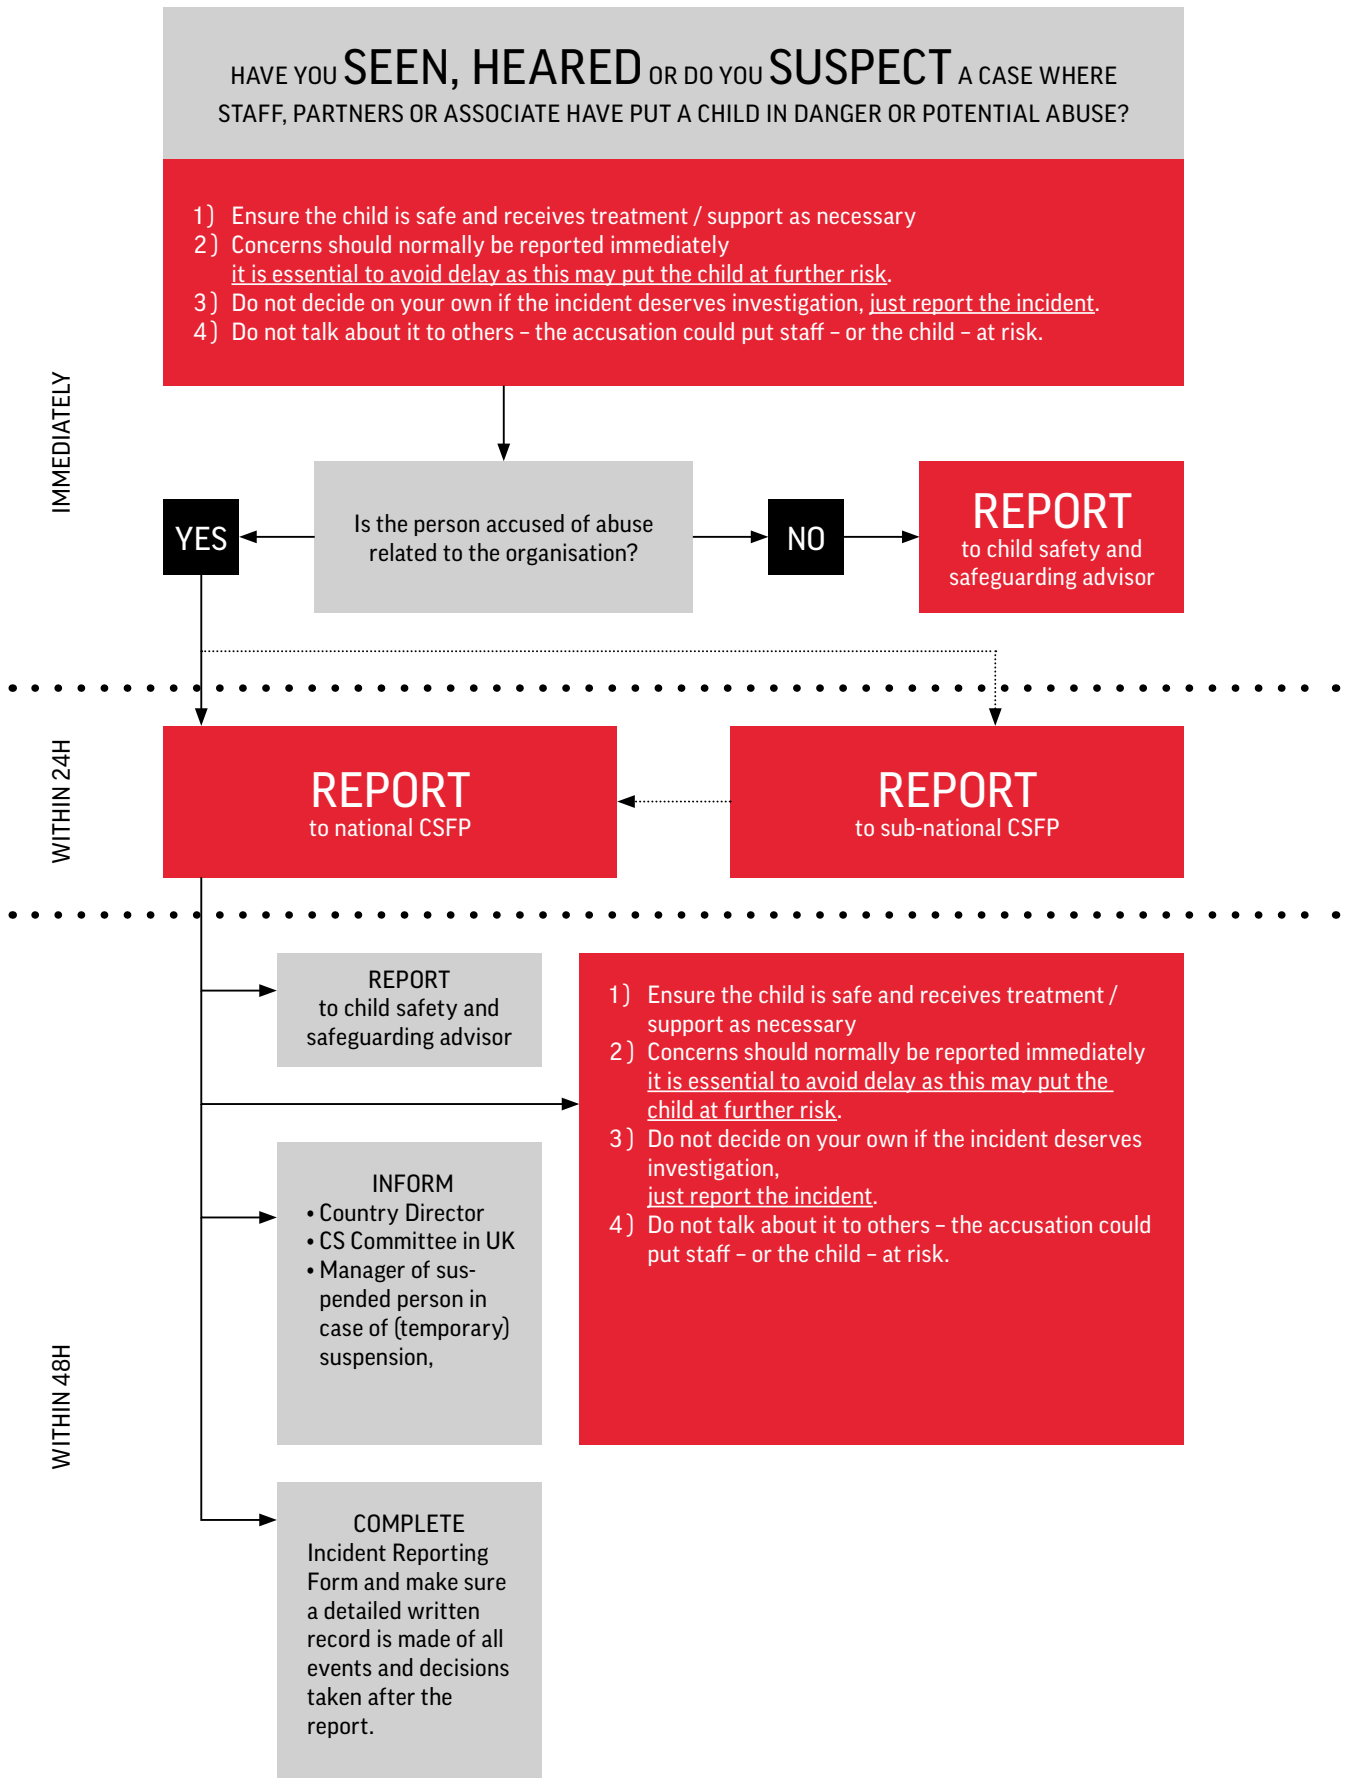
HAVE YOU SEEN, HEARED OR DO YOU SUSPECT A CASE WHERE STAFF, PARTNERS OR ASSOCIATE HAVE PUT A CHILD IN DANGER OR POTENTIAL ABUSE?

1) Ensure the child is safe and receives treatment / support as necessary
2) Concerns should normally be reported immediately it is essential to avoid delay as this may put the child at further risk.
3) Do not decide on your own if the incident deserves investigation, just report the incident.
4) Do not talk about it to others – the accusation could put staff – or the child – at risk.

IMMEDIATELY

YES

Is the person accused of abuse related to the organisation?

NO

REPORT
to child safety and safeguarding advisor

WITHIN 24H

REPORT
to national CSFP

REPORT
to sub-national CSFP

WITHIN 48H

REPORT
to child safety and safeguarding advisor

1) Ensure the child is safe and receives treatment / support as necessary
2) Concerns should normally be reported immediately it is essential to avoid delay as this may put the child at further risk.
3) Do not decide on your own if the incident deserves investigation, just report the incident.
4) Do not talk about it to others – the accusation could put staff – or the child – at risk.

INFORM
• Country Director
• CS Committee in UK
• Manager of suspended person in case of (temporary) suspension,

COMPLETE
Incident Reporting Form and make sure a detailed written record is made of all events and decisions taken after the report.